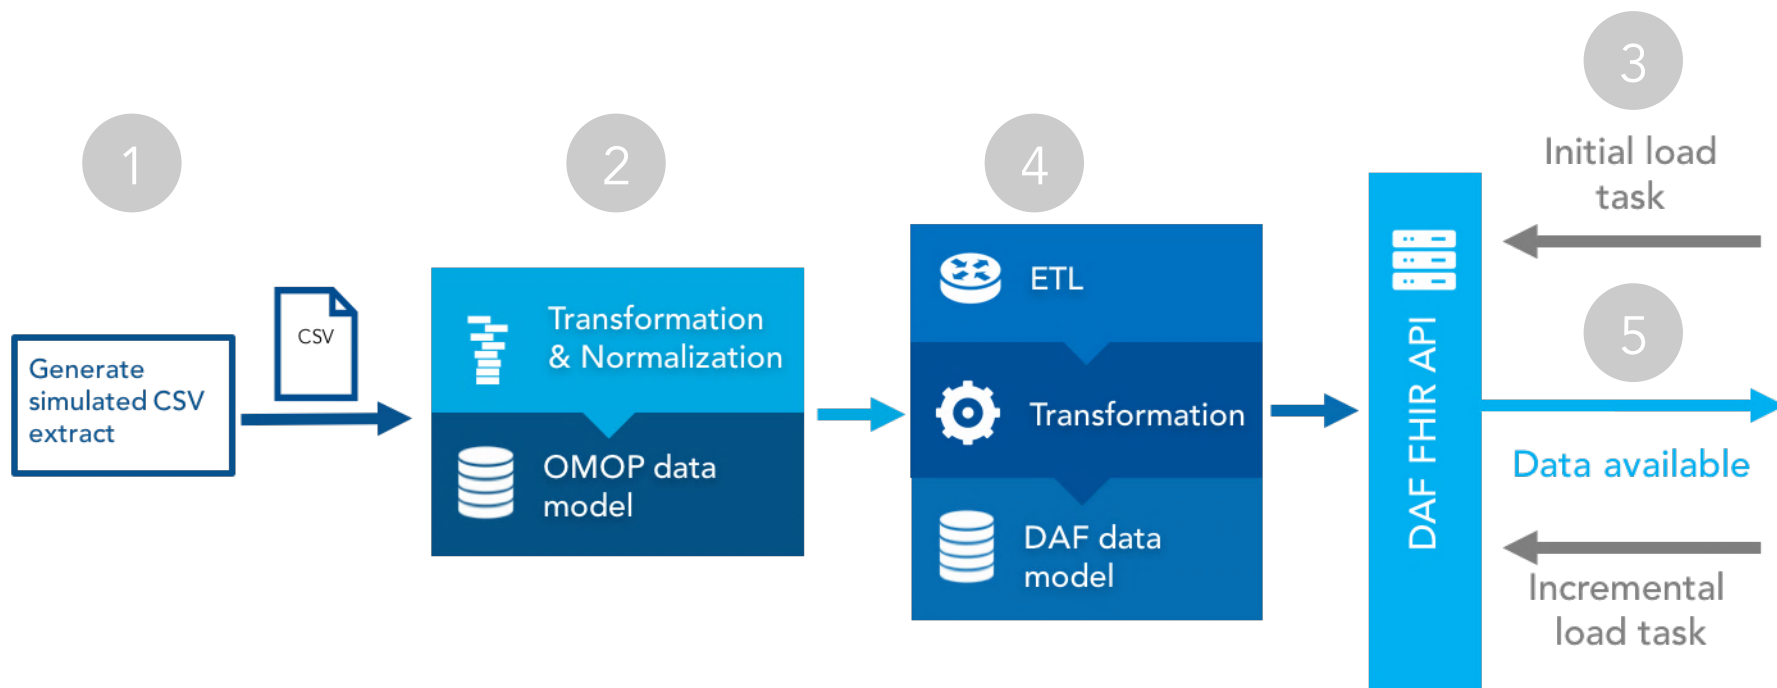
1

Generate simulated CSV extract

CSV

2

Transformation & Normalization

OMOP data model

4

ETL

Transformation

DAF data model

DAF FHIR API

3

Initial load task

5

Data available

Incremental load task